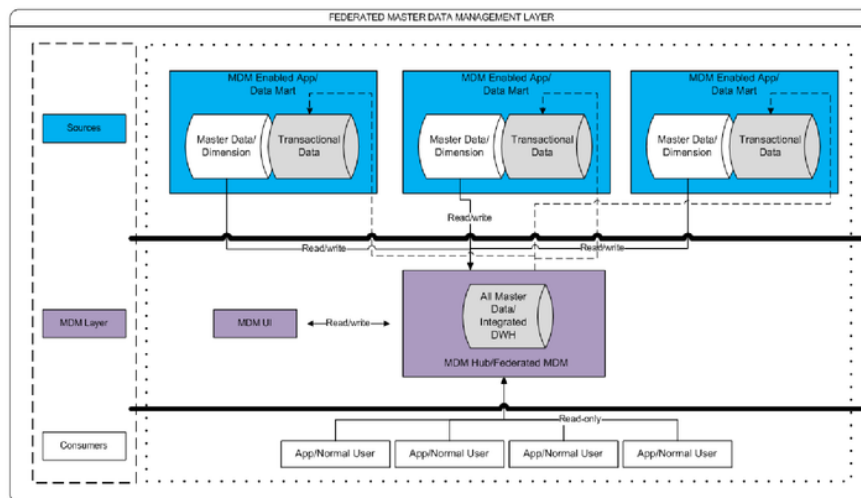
FEDERATED MASTER DATA MANAGEMENT LAYER

Sources

MDM Enabled App/ Data Mart

Master Data/ Dimension

Transactional Data

MDM Enabled App/ Data Mart

Master Data/ Dimension

Transactional Data

MDM Enabled App/ Data Mart

Master Data/ Dimension

Transactional Data

Read/write

Read/write

Read/write

MDM Layer

MDM UI

Read/write

All Master Data/ Integrated DWH

MDM Hub/Federated MDM

Read-only

Consumers

App/Normal User

App/Normal User

App/Normal User

App/Normal User